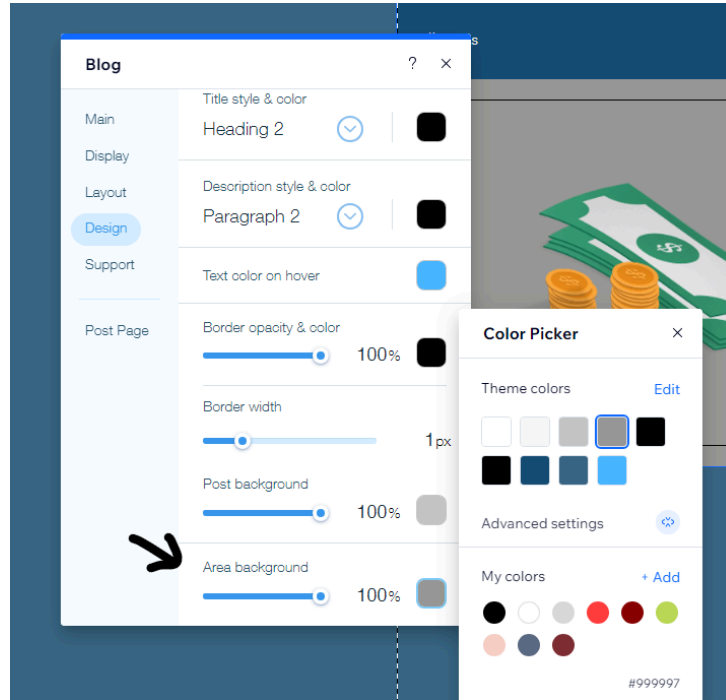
Blog

?

×

Main
Display
Layout
Design
Support

Post Page

Title style & color
Heading 2

Description style & color
Paragraph 2

Text color on hover

Border opacity & color
100%

Border width
1px

Post background
100%

Area background
100%

Color Picker

×

Theme colors
Edit

Advanced settings

My colors
+ Add

#999997